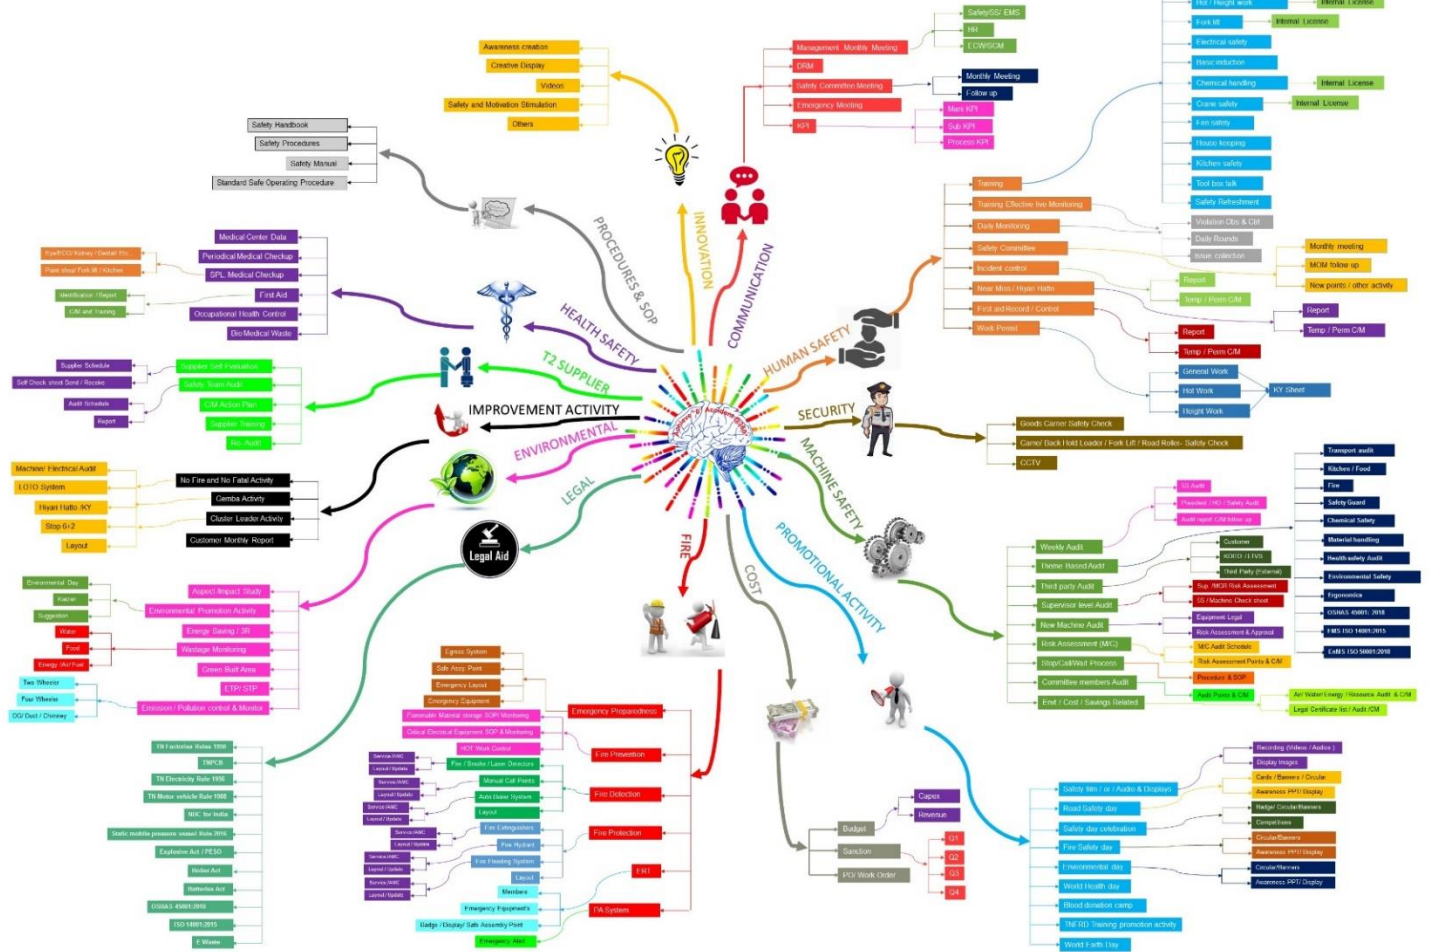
PROCEDURES & SOP
INNOVATION
COMMUNICATION
HEALTH SAFETY
T2 SUPPLIER
IMPROVEMENT ACTIVITY
ENVIRONMENTAL
LEGAL
FIRE
COST
PROMOTIONAL ACTIVITY
MACHINE SAFETY
SECURITY
HUMAN SAFETY

Awareness creation
Creative Display
Videos
Safety and Motivation Stimulation
Others

Safety Handbook
Safety Procedures
Safety Manual
Standard Safe Operating Procedure

Management Monthly Meeting
Safety/SS/ EMS
HH
ECWSCM
DRM
Safety Committee Meeting
Monthly Meeting
Follow up
Emergency Meeting
KPI
Main KPI
Sub KPI
Process KPI

Hot / Height work
Internal License
Fork lift
Internal License
Electrical safety
Basic induction
Chemical handling
Internal License
Crane safety
Internal License
Fire safety
House keeping
Kitchen safety
Tool box talk
Safety Refreshment
Training
Training Effective ive Monitoring
Violation Obs & CM
Daily Monitoring
Daily Rounds
Safety Committee
Issue collection
Monthly meeting
MOM follow up
New points / other activity
Incident control
Report
Near Miss / Hiyari Hatto
Temp / Perm C/M
First aid Record / Control
Report
Temp / Perm C/M
Work Permit
Report
Temp / Perm C/M
General Work
Hot Work
KY Sheet
Height Work

Medical Center Data
Periodical Medical Checkup
SPL Medical Checkup
First Aid
Occupational Health Control
Bio Medical Waste
Eye/ECG/ Kidney / Dental/ Etc
Paint shop/ Fork lift / Kitchen
Identification / Report
C/M and Training

Supplier Self Evaluation
Safety Team Audit
C/M Action Plan
Supplier Training
Re- Audit
Supplier Schedule
Self Check sheet Send / Receive
Audit Schedule
Report

Goods Carrier Safety Check
Carrier/ Back Hold Loader / Fork Lift / Road Roller- Safety Check
CCTV

No Fire and No Fatal Activity
Gemba Activity
Cluster Leader Activity
Customer Monthly Report
Machine/ Electrical Audit
LOTO System
Hiyari Hatto /KY
Stop 6+2
Layout

Legal Aid

SS Audit
President / HO / Safety Audit
Audit report C/M follow up
Weekly Audit
Theme Based Audit
Customer
KOIKO / LTVS
Third Party (External)
Third party Audit
Supervisor level Audit
Sup /MGR Risk Assessment
SS / Machine Check sheet
New Machine Audit
Equipment Legal
Risk Assessment (M/C)
Risk Assessment & Approval
M/C Audit Schedule
Stop/Call/Wait Process
Risk Assessment Points & C/M
Committee members Audit
Procedure & SOP
Emi / Cost / Savings Related
Audit Points & C/M
Air/ Water/ Energy / Resource Audit & C/M
Legal Certificate list / Audit /CM
Transport audit
Kitchen / Food
Fire
Safety Guard
Chemical Safety
Material handling
Health safety Audit
Environmental Safety
Ergonomics
OSHAS 45001: 2018
EMS ISO 14001:2015
EnMS ISO 50001:2018

Environmental Day
Kaizen
Suggestion
Water
Food
Energy /Air/ Fuel
Two Wheeler
Four Wheeler
DG/ Dust / Chimney
Aspect/ Impact Study
Environmental Promotion Activity
Energy Saving / 3R
Wastage Monitoring
Green Belt Area
ETP/ STP
Emission / Pollution control & Monitor

TN Factories Rules 1950
TNPCB
TN Electricity Rule 1956
TN Motor vehicle Rule 1988
NBC for India
Static mobile pressure vessel Rule 2016
Explosive Act / PESO
Boiler Act
Batteries Act
OSHAS 45001:2018
ISO 14001:2015
E Waste

Egress System
Safe Assy Point
Emergency Layout
Emergency Equipment
Flammable Material storage SOP/ Monitoring
Critical Electrical Equipment SOP & Monitoring
HOT Work Control
Emergency Preparedness
Fire Prevention
Service/AMC
Layout / Update
Fire / Smoke / Laser Detectors
Service/AMC
Layout / Update
Manual Call Points
Auto Dosser System
Service/AMC
Layout / Update
Layout
Fire Detection
Service/AMC
Layout / Update
Fire Extinguishers
Fire Hydrant
Service/AMC
Layout / Update
Fire Flooding System
Service/AMC
Layout / Update
Layout
Fire Protection
Members
Emergency Equipment's
Badge / Display/ Safe Assembly Point
Emergency Alert
ERT
PA System

Budget
Capex
Revenue
Sanction
PO/ Work Order
Q1
Q2
Q3
Q4

Safety film / cr / Audio & Displays
Road Safety day
Safety day celebration
Fire Safety day
Environmental day
World Health day
Blood donation camp
TNERD Training promotion activity
World Faith Day
Recording (Videos / Audios)
Display Images
Cards / Banners / Circular
Awareness PPT/ Display
Badge/ Circular/Banners
Competitions
Circular/Banners
Awareness PPT/ Display
Circular/Banners
Awareness PPT/ Display